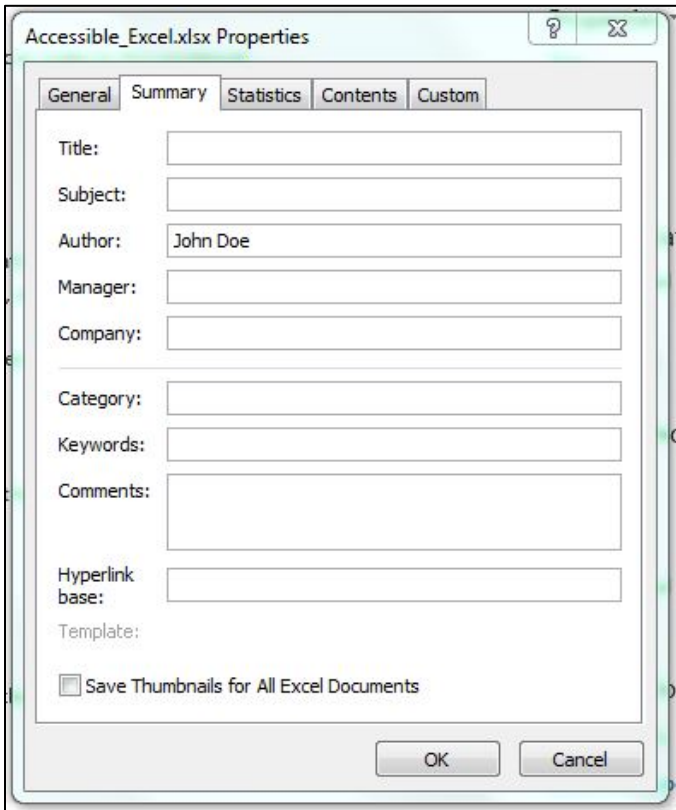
Accessible_Excel.xlsx Properties

General Summary Statistics Contents Custom

Title:

Subject:

Author: John Doe

Manager:

Company:

Category:

Keywords:

Comments:

Hyperlink base:

Template:

Save Thumbnails for All Excel Documents

OK Cancel